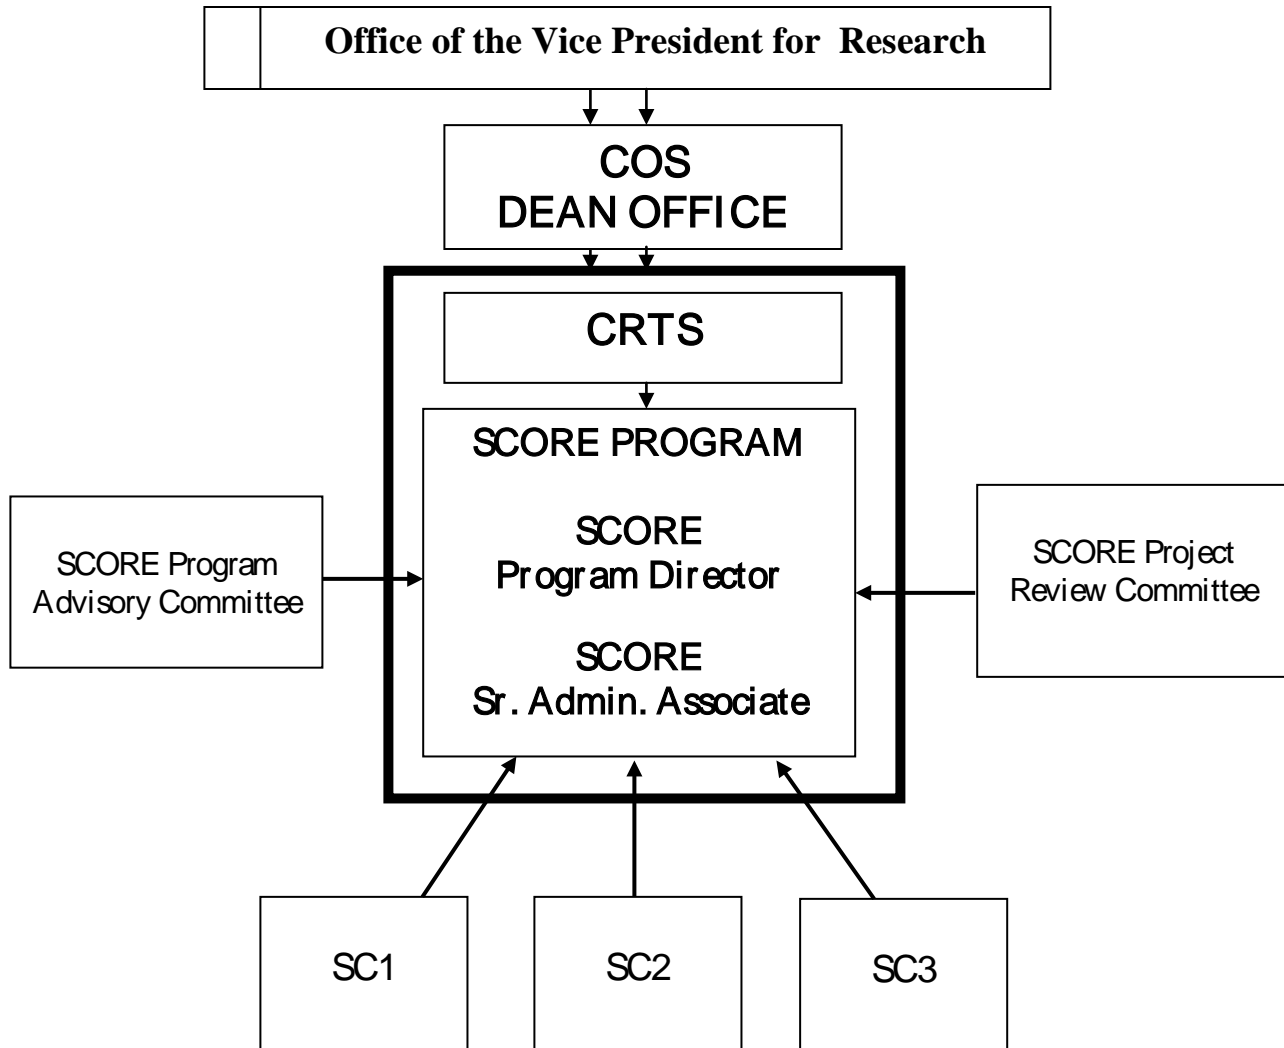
Office of the Vice President for Research

COS
DEAN OFFICE

CRTS

SCORE PROGRAM

SCORE
Program Director

SCORE
Sr. Admin. Associate

SCORE Program
Advisory Committee

SCORE Project
Review Committee

SC1

SC2

SC3